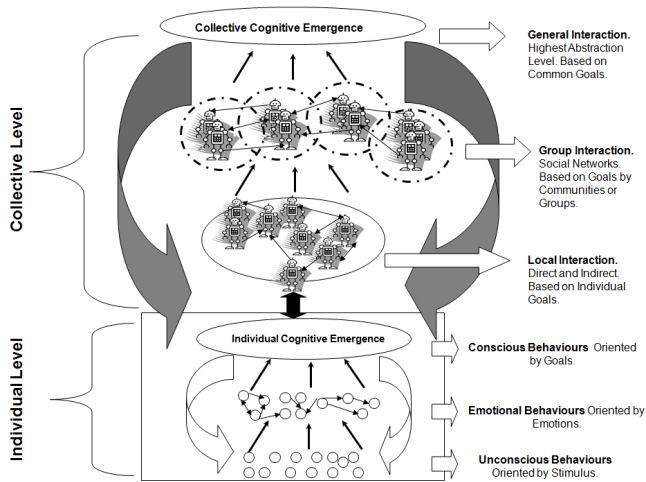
Collective Cognitive Emergence

General Interaction. Highest Abstraction Level. Based on Common Goals.

Group Interaction. Social Networks. Based on Goals by Communities or Groups.

Local Interaction. Direct and Indirect. Based on Individual Goals.

Collective Level

Individual Level

Individual Cognitive Emergence

Conscious Behaviours Oriented by Goals.

Emotional Behaviours Oriented by Emotions.

Unconscious Behaviours Oriented by Stimulus.